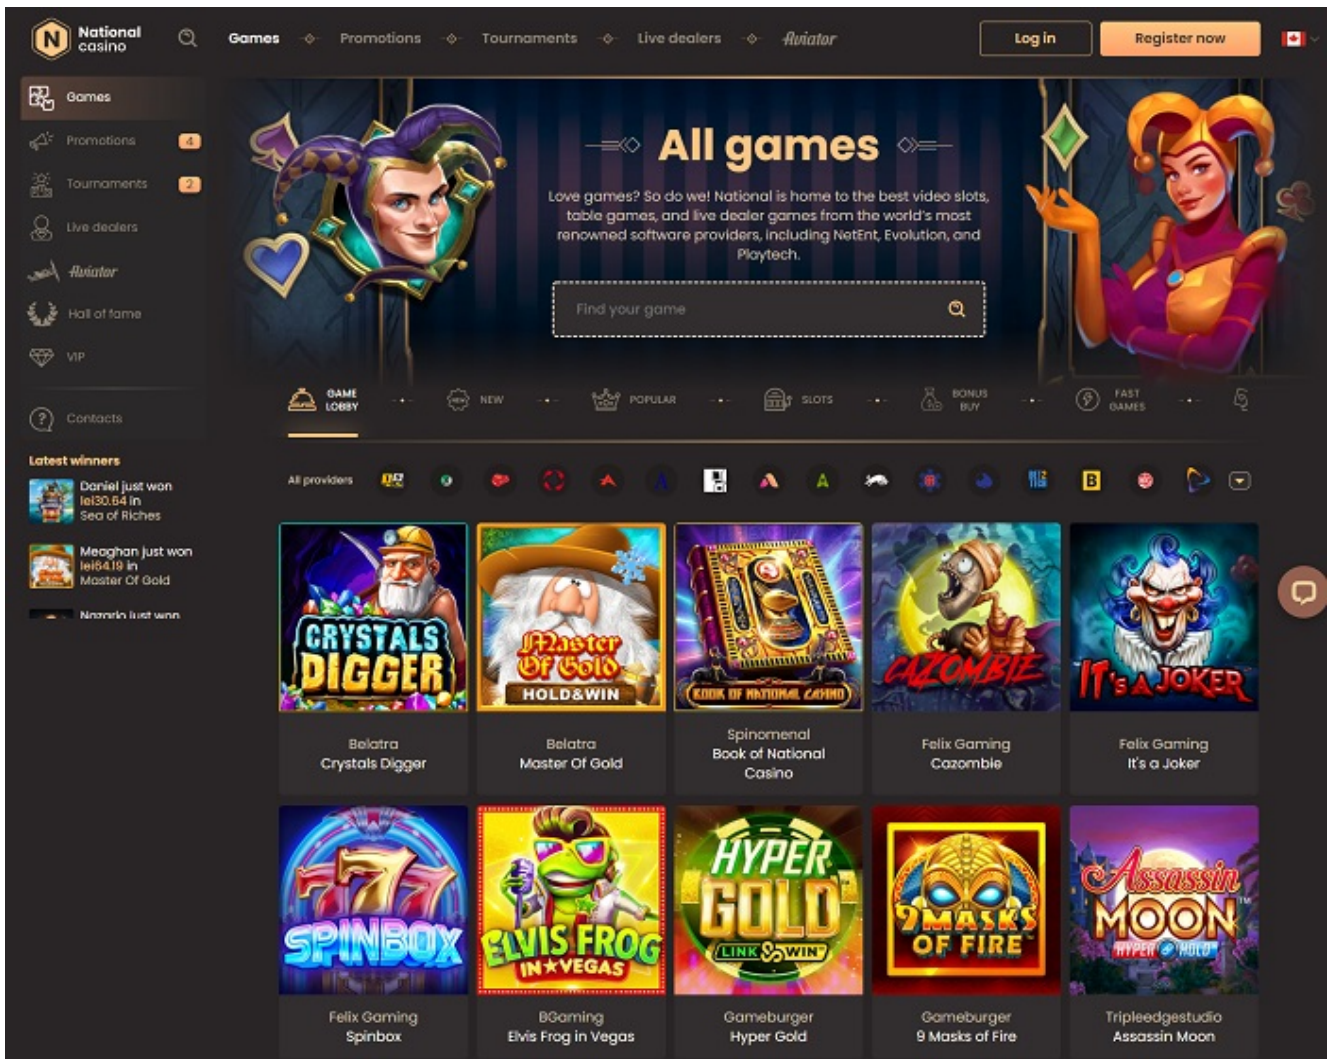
National casino

Games Promotions Tournaments Live dealers Aviator

Log in Register now

Games
Promotions 4
Tournaments 2
Live dealers
Aviator
Hall of fame
VIP
Contacts

Latest winners
Daniel just won lei30.64 in Sea of Riches
Meaghan just won lei64.19 in Master Of Gold
Nazario just won

All games

Love games? So do we! National is home to the best video slots, table games, and live dealer games from the world's most renowned software providers, including NetEnt, Evolution, and Playtech.

Find your game

GAME LOBBY NEW POPULAR SLOTS BONUS BUY FAST GAMES

All providers

CRYSTALS DIGGER
Belatra
Crystals Digger

Master Of Gold HOLD&WIN
Belatra
Master Of Gold

BOOK OF NATIONAL CASINO
Spinomenal
Book of National Casino

CAZOMBIE
Felix Gaming
Cazombie

IT'S A JOKER
Felix Gaming
It's a Joker

777 SPINBOX
Felix Gaming
Spinbox

ELVIS FROG IN VEGAS
BGaming
Elvis Frog in Vegas

HYPER GOLD LINK & WIN
Gameburger
Hyper Gold

9 MASKS OF FIRE
Gameburger
9 Masks of Fire

Assassin MOON HYPER HOLD
Tripleedgestudio
Assassin Moon